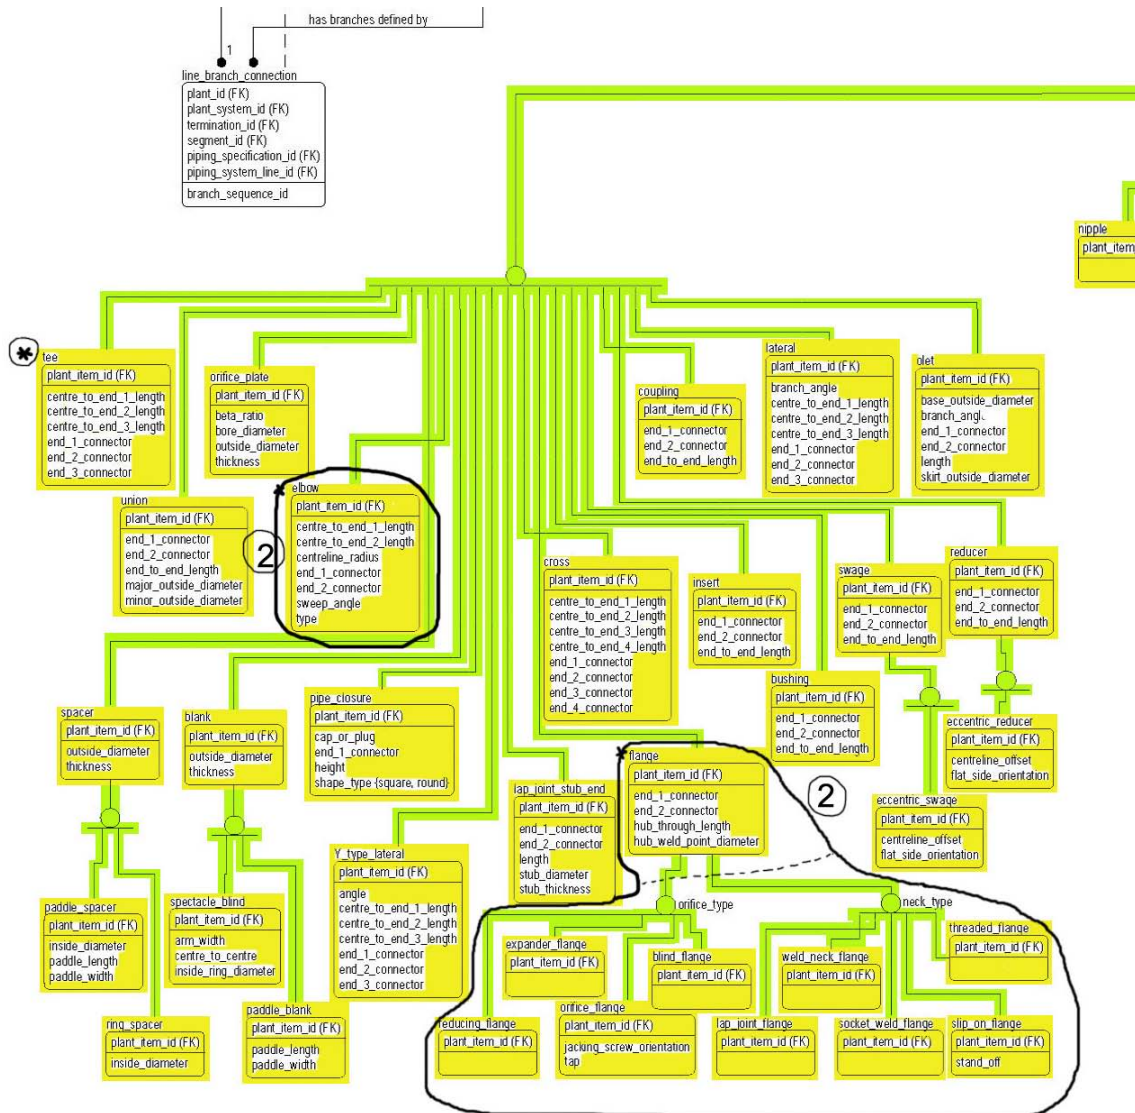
has branches defined by

1

line_branch_connection
plant_id (FK)
plant_system_id (FK)
termination_id (FK)
segment_id (FK)
piping_specification_id (FK)
piping_system_line_id (FK)
branch_sequence_id

nipple
plant_item

tee
plant_item_id (FK)
centre_to_end_1_length
centre_to_end_2_length
centre_to_end_3_length
end_1_connector
end_2_connector
end_3_connector

orifice_plate
plant_item_id (FK)
beta_ratio
bore_diameter
outside_diameter
thickness

coupling
plant_item_id (FK)
end_1_connector
end_2_connector
end_to_end_length

lateral
plant_item_id (FK)
branch_angle
centre_to_end_1_length
centre_to_end_2_length
centre_to_end_3_length
end_1_connector
end_2_connector
end_3_connector

olet
plant_item_id (FK)
base_outside_diameter
branch_angl
end_1_connector
end_2_connector
length
skirt_outside_diameter

union
plant_item_id (FK)
end_1_connector
end_2_connector
end_to_end_length
major_outside_diameter
minor_outside_diameter

2

elbow
plant_item_id (FK)
centre_to_end_1_length
centre_to_end_2_length
centreline_radius
end_1_connector
end_2_connector
sweep_angle
type

cross
plant_item_id (FK)
centre_to_end_1_length
centre_to_end_2_length
centre_to_end_3_length
centre_to_end_4_length
end_1_connector
end_2_connector
end_3_connector
end_4_connector

insert
plant_item_id (FK)
end_1_connector
end_2_connector
end_to_end_length

swage
plant_item_id (FK)
end_1_connector
end_2_connector
end_to_end_length

reducer
plant_item_id (FK)
end_1_connector
end_2_connector
end_to_end_length

bushing
plant_item_id (FK)
end_1_connector
end_2_connector
end_to_end_length

eccentric_reducer
plant_item_id (FK)
centreline_offset
flat_side_orientation

spacer
plant_item_id (FK)
outside_diameter
thickness

blank
plant_item_id (FK)
outside_diameter
thickness

pipe_closure
plant_item_id (FK)
cap_or_plug
end_1_connector
height
shape_type {square, round}

lap_joint_stub_end
plant_item_id (FK)
end_1_connector
end_2_connector
length
stub_diameter
stub_thickness

flange
plant_item_id (FK)
end_1_connector
end_2_connector
hub_through_length
hub_weld_point_diameter

2

eccentric_swage
plant_item_id (FK)
centreline_offset
flat_side_orientation

Y_type_lateral
plant_item_id (FK)
angle
centre_to_end_1_length
centre_to_end_2_length
centre_to_end_3_length
end_1_connector
end_2_connector
end_3_connector

orifice_type

neck_type

paddle_spacer
plant_item_id (FK)
inside_diameter
paddle_length
paddle_width

spectacle_blind
plant_item_id (FK)
arm_width
centre_to_centre
inside_ring_diameter

expander_flange
plant_item_id (FK)

blind_flange
plant_item_id (FK)

weld_neck_flange
plant_item_id (FK)

threaded_flange
plant_item_id (FK)

ring_spacer
plant_item_id (FK)
inside_diameter

paddle_blank
plant_item_id (FK)
paddle_length
paddle_width

reducing_flange
plant_item_id (FK)

orifice_flange
plant_item_id (FK)
jacking_screw_orientation
tap

lap_joint_flange
plant_item_id (FK)

socket_weld_flange
plant_item_id (FK)

slip_on_flange
plant_item_id (FK)
stand_off